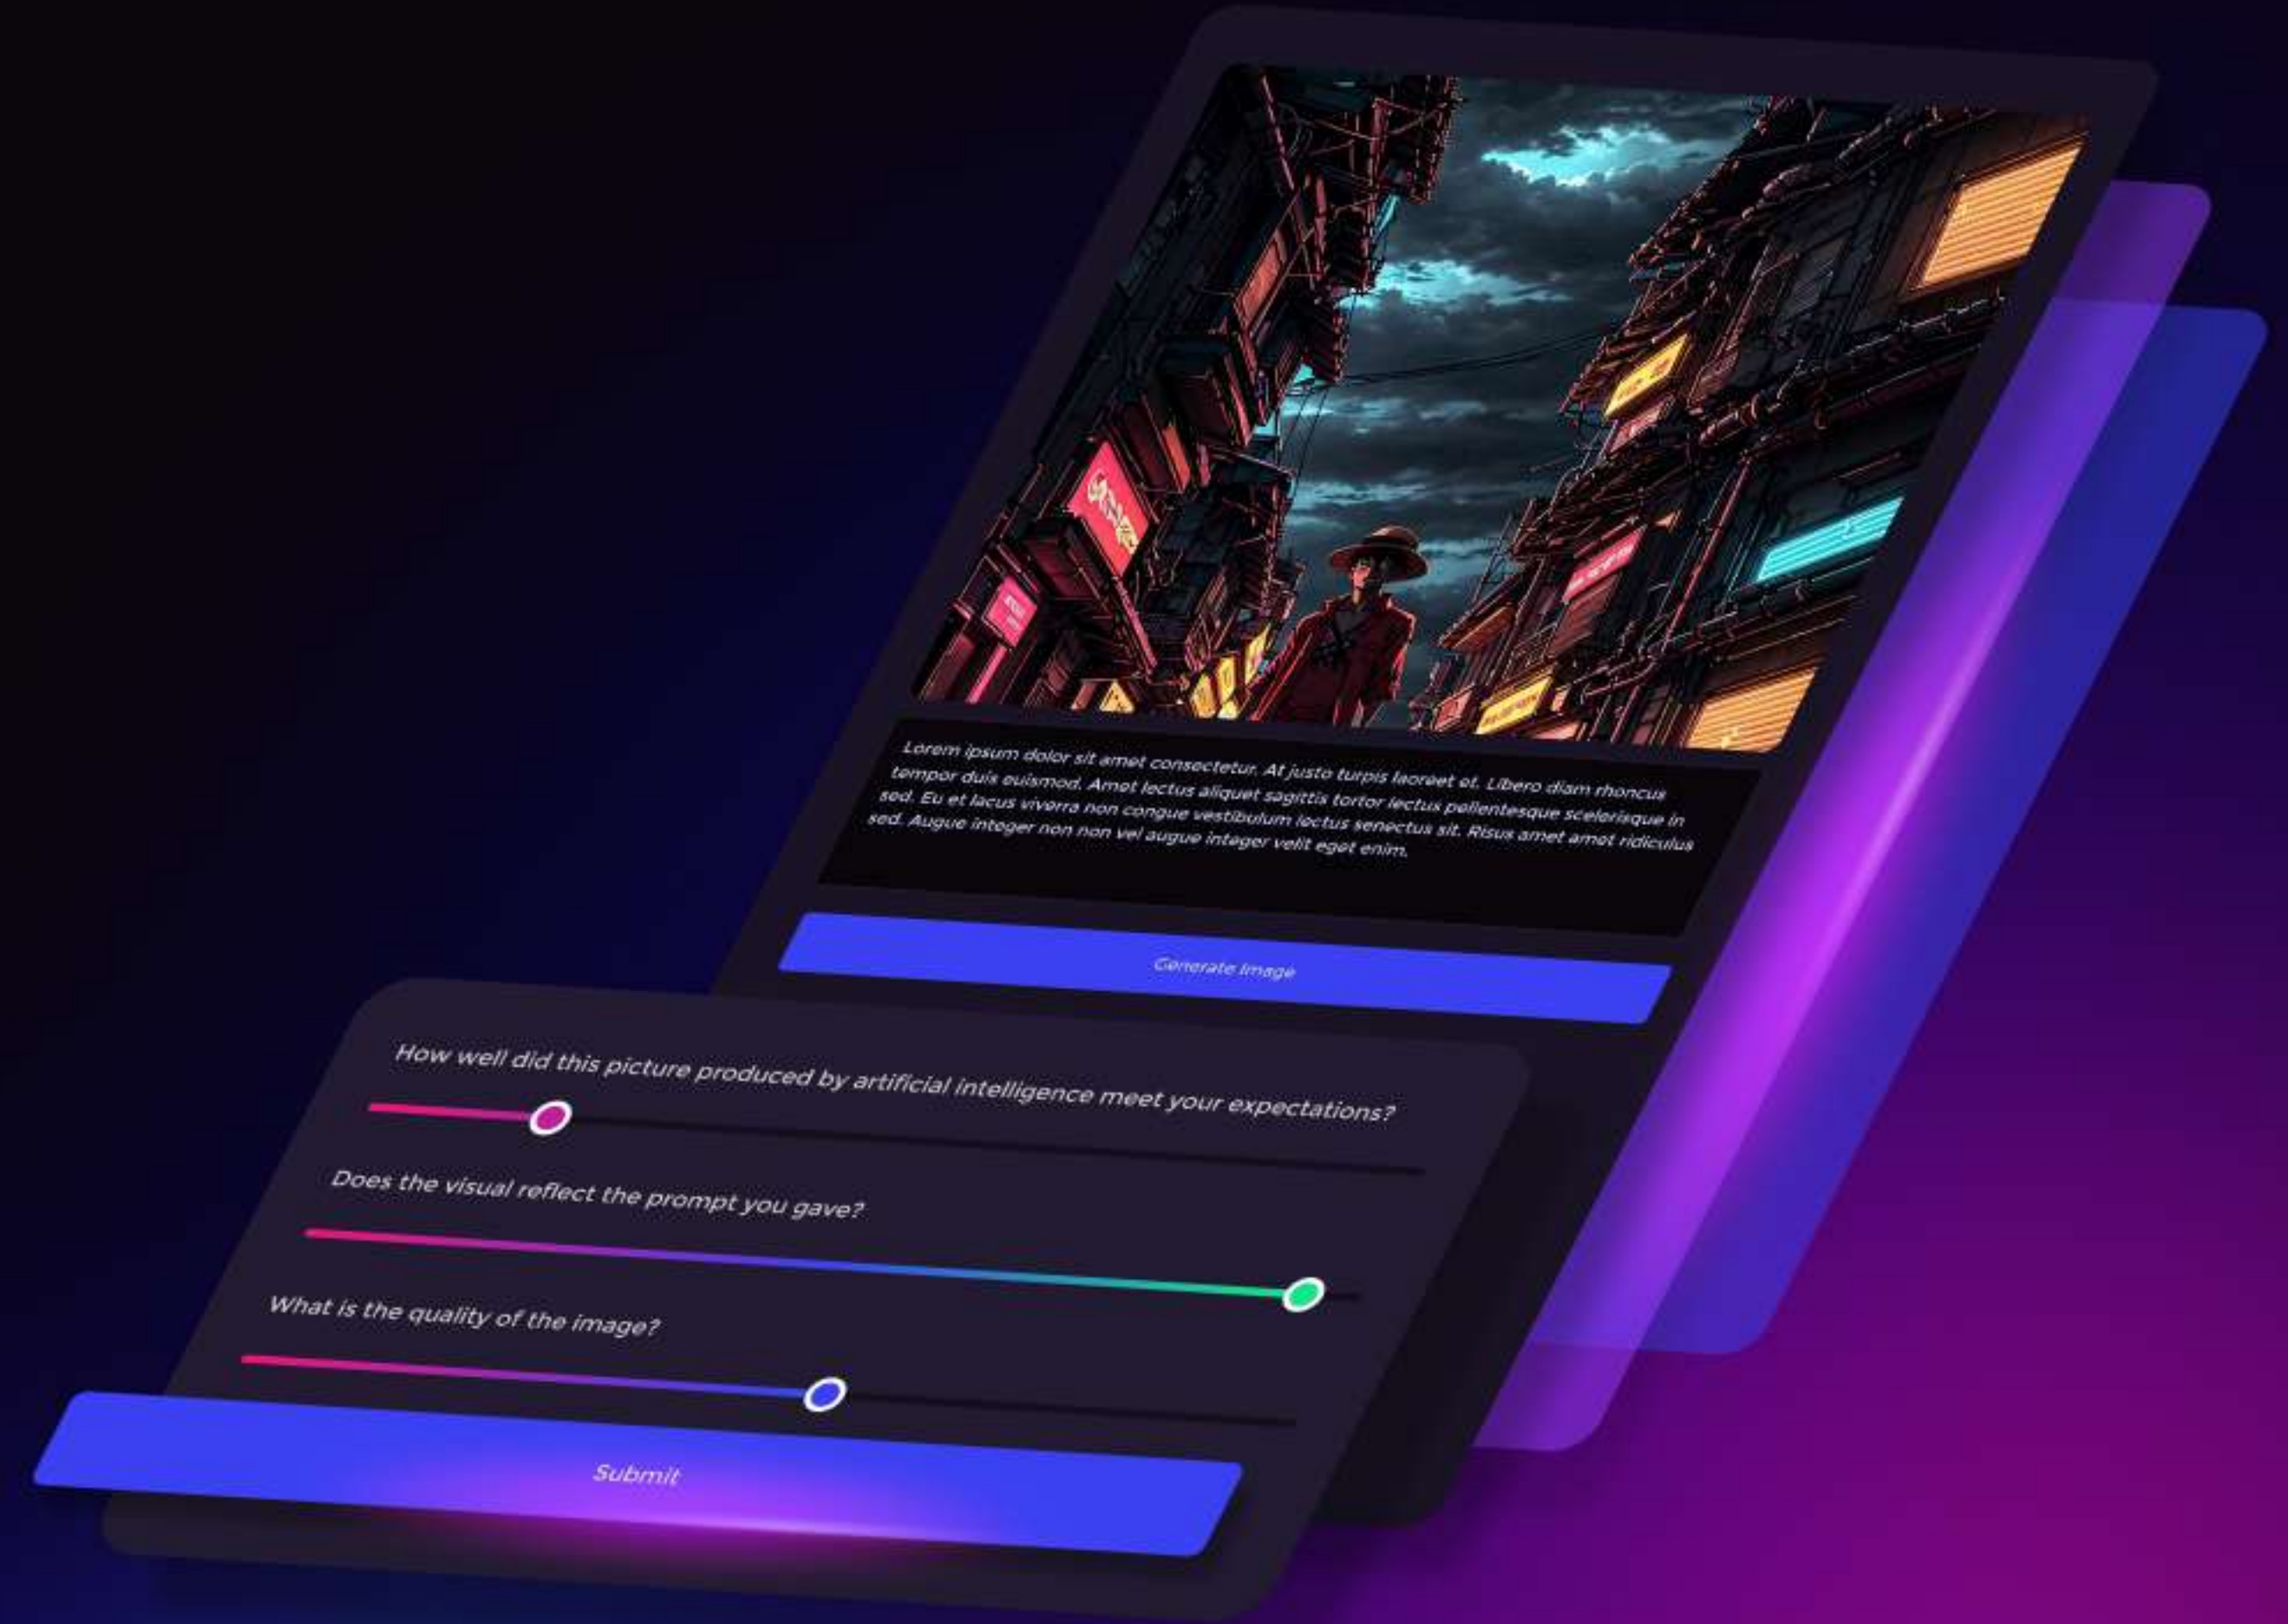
Lorem ipsum dolor sit amet consectetur. At justo turpis laoreet et. Libero diam rhoncus tempor duis euismod. Amet lectus aliquet sagittis tortor lectus pellentesque scelerisque in sed. Eu et lacus viverra non congue vestibulum lectus senectus sit. Risus amet amet ridiculus sed. Augue integer non non vel augue integer velit eget enim.

Generate image

How well did this picture produced by artificial intelligence meet your expectations?

Does the visual reflect the prompt you gave?

What is the quality of the image?

Submit